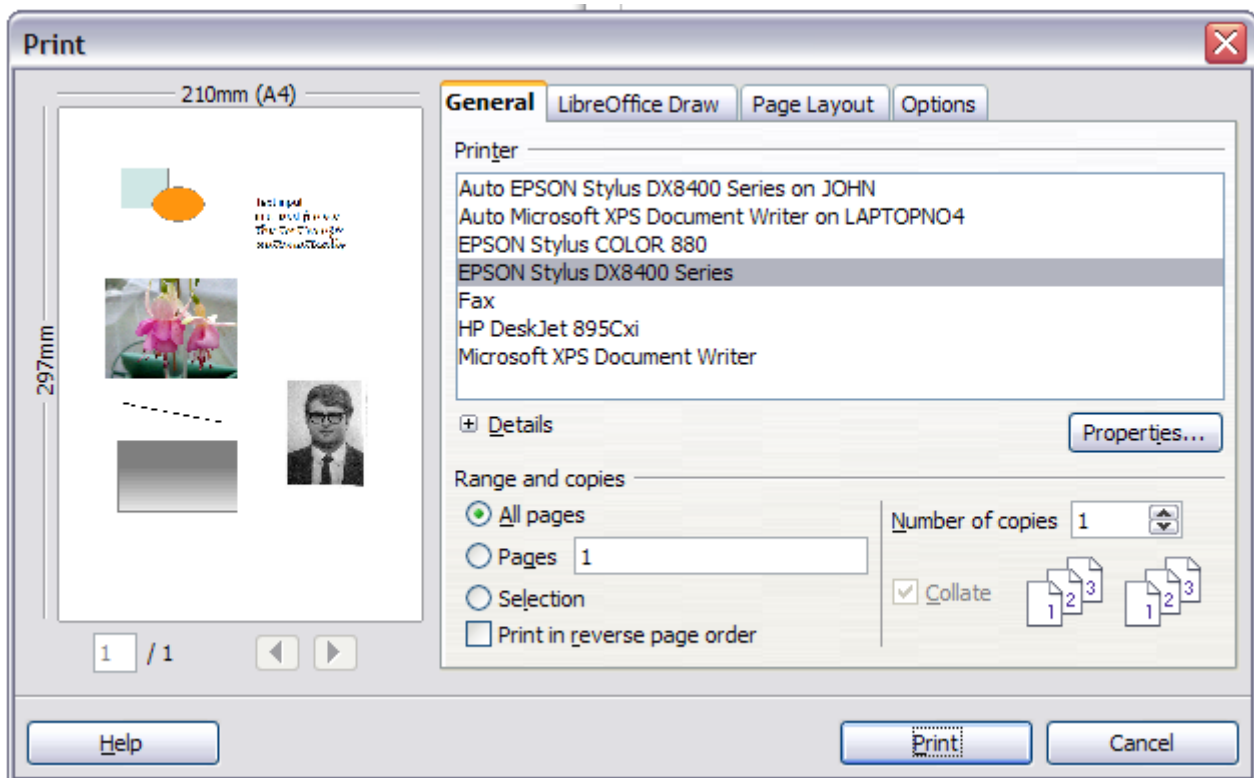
Print

210mm (A4)

297mm

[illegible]

1 / 1

General | LibreOffice Draw | Page Layout | Options

Printer

Auto EPSON Stylus DX8400 Series on JOHN
Auto Microsoft XPS Document Writer on LAPTOPNO4
EPSON Stylus COLOR 880
EPSON Stylus DX8400 Series
Fax
HP DeskJet 895Cxi
Microsoft XPS Document Writer

Details

Properties...

Range and copies

All pages

Pages 1

Selection

Print in reverse page order

Number of copies 1

Collate

1 2 3

1 2 3

Help

Print

Cancel